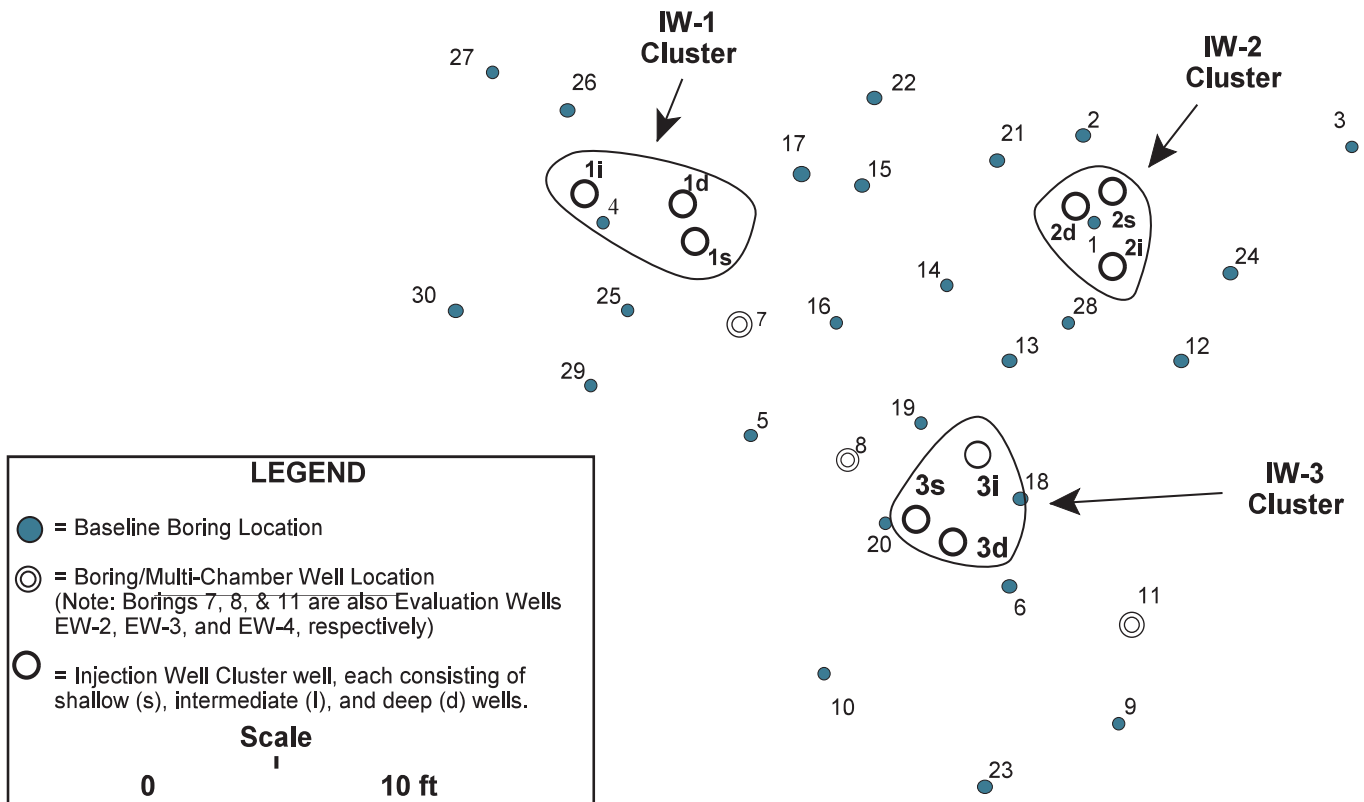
IW-1 Cluster

IW-2 Cluster

27
26
22
2
21
3
17
15
1i
1d
4
1s
2s
2d
1
2i
14
24
30
25
7
16
28
13
12
29
19
5
8
18
3s
3i
IW-3 Cluster
20
3d
6
11
10
9
23

LEGEND
= Baseline Boring Location
= Boring/Multi-Chamber Well Location
(Note: Borings 7, 8, & 11 are also Evaluation Wells EW-2, EW-3, and EW-4, respectively)
= Injection Well Cluster well, each consisting of shallow (s), intermediate (I), and deep (d) wells.
Scale
0
10 ft